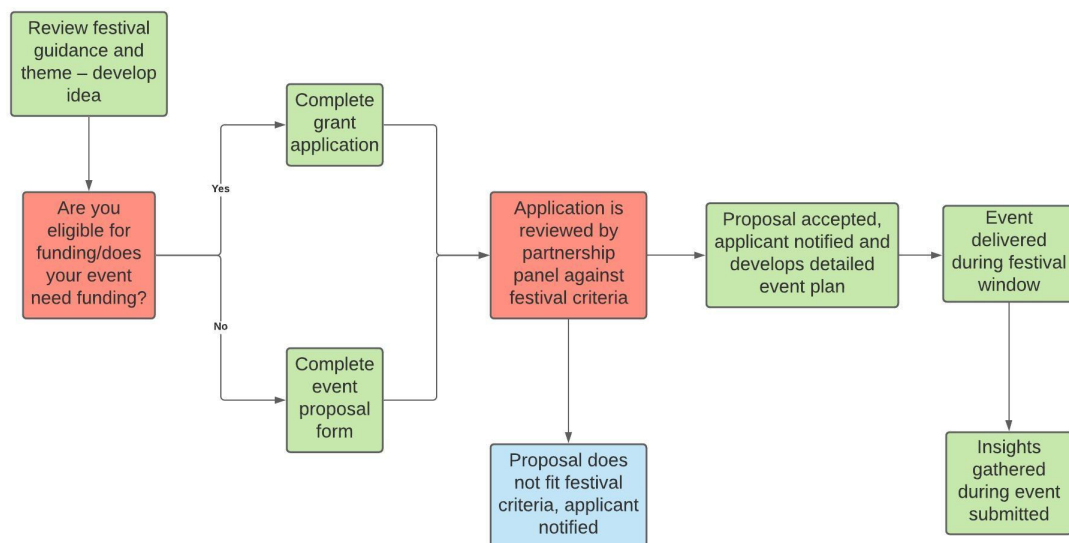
Review festival guidance and theme – develop idea

Are you eligible for funding/does your event need funding?

Yes

No

Complete grant application

Complete event proposal form

Application is reviewed by partnership panel against festival criteria

Proposal does not fit festival criteria, applicant notified

Proposal accepted, applicant notified and develops detailed event plan

Event delivered during festival window

Insights gathered during event submitted